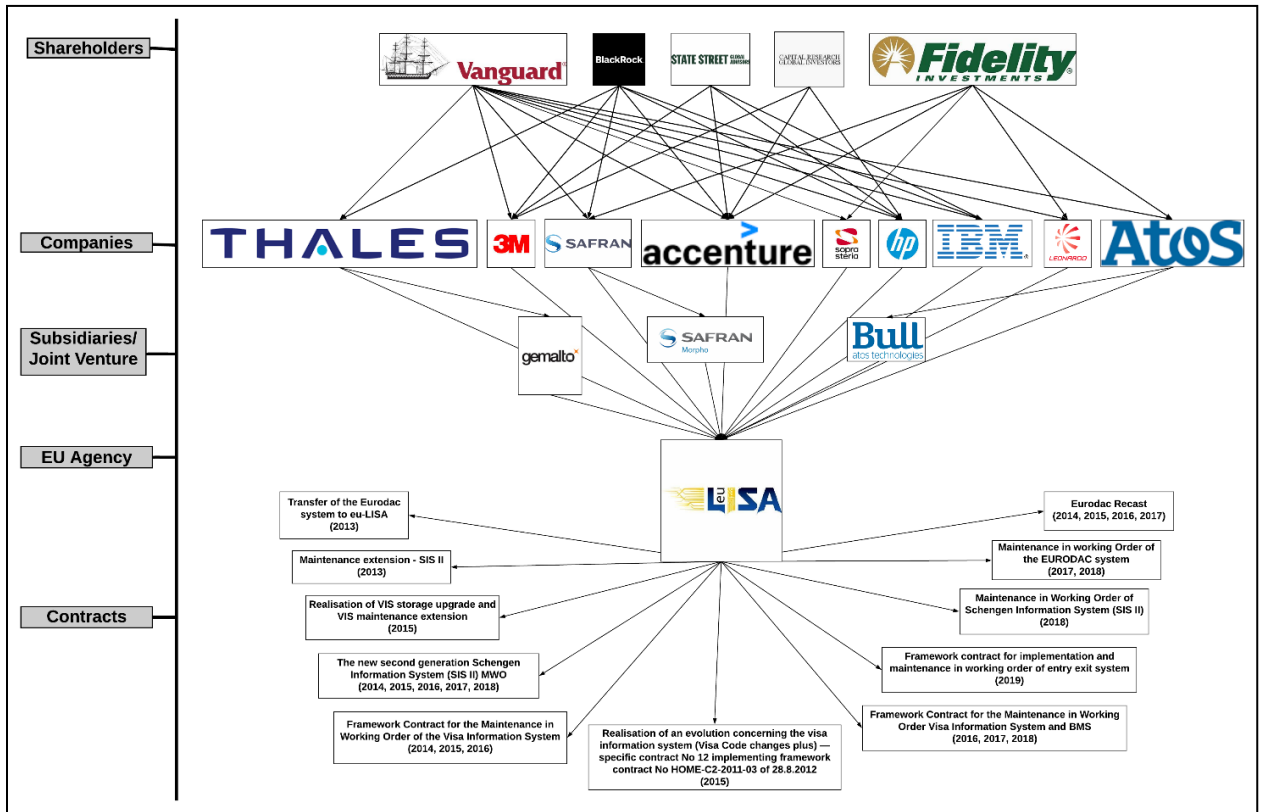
Shareholders

Vanguard

BlackRock

STATE STREET GLOBAL ADVISORS

CAPITAL RESEARCH GLOBAL INVESTORS

Fidelity INVESTMENTS

Companies

THALES

3M

SAFRAN

accenture

sopra steria

hp

IBM

LEONARDO

Atos

Subsidiaries/ Joint Venture

gemalto

SAFRAN Morpho

Bull atos technologies

EU Agency

eu LISA

Contracts

Transfer of the Eurodac system to eu-LISA (2013)

Maintenance extension - SIS II (2013)

Realisation of VIS storage upgrade and VIS maintenance extension (2015)

The new second generation Schengen Information System (SIS II) MWO (2014, 2015, 2016, 2017, 2018)

Framework Contract for the Maintenance in Working Order of the Visa Information System (2014, 2015, 2016)

Realisation of an evolution concerning the visa information system (Visa Code changes plus) — specific contract No 12 implementing framework contract No HOME-C2-2011-03 of 28.8.2012 (2015)

Framework Contract for the Maintenance in Working Order Visa Information System and BMS (2016, 2017, 2018)

Framework contract for implementation and maintenance in working order of entry exit system (2019)

Maintenance in Working Order of Schengen Information System (SIS II) (2018)

Maintenance in working Order of the EURODAC system (2017, 2018)

Eurodac Recast (2014, 2015, 2016, 2017)